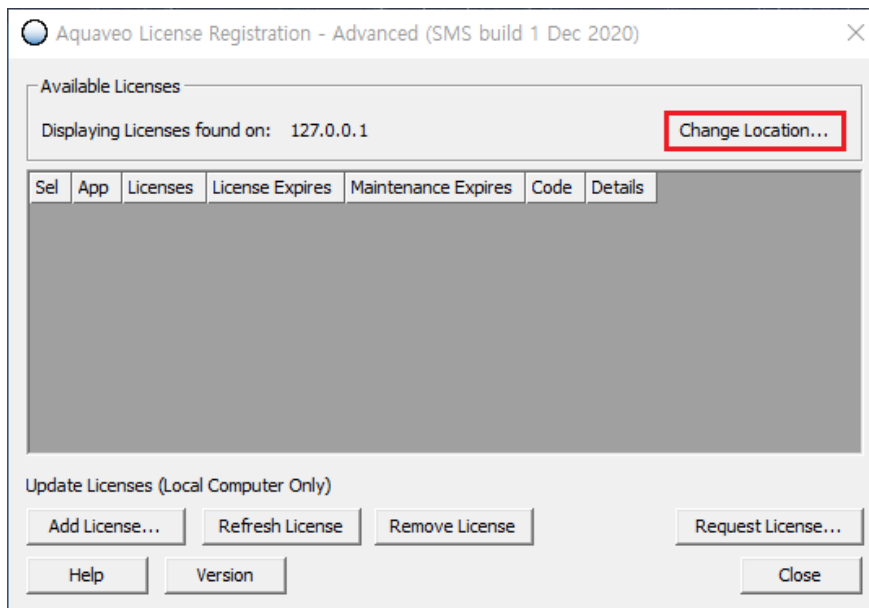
Aquaveo License Registration - Advanced (SMS build 1 Dec 2020)

Available Licenses

Displaying Licenses found on: 127.0.0.1

Change Location...

| Sel | App | Licenses | License Expires | Maintenance Expires | Code | Details |
|---|---|---|---|---|---|---|

Update Licenses (Local Computer Only)

Add License...

Refresh License

Remove License

Request License...

Help

Version

Close